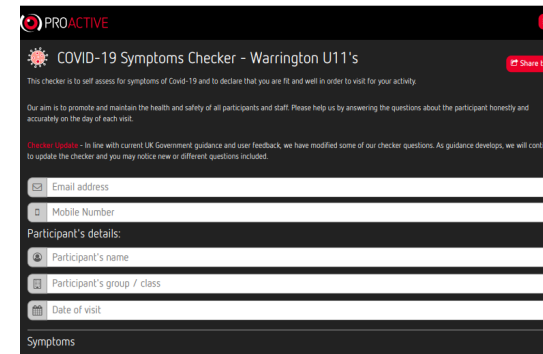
PROACTIVE

COVID-19 Symptoms Checker - Warrington U11's

Share t

This checker is to self assess for symptoms of Covid-19 and to declare that you are fit and well in order to visit for your activity.

Our aim is to promote and maintain the health and safety of all participants and staff. Please help us by answering the questions about the participant honestly and accurately on the day of each visit.

Checker Update - In line with current UK Government guidance and user feedback, we have modified some of our checker questions. As guidance develops, we will conti to update the checker and you may notice new or different questions included.

Email address

Mobile Number

Participant's details:

Participant's name

Participant's group / class

Date of visit

Symptoms